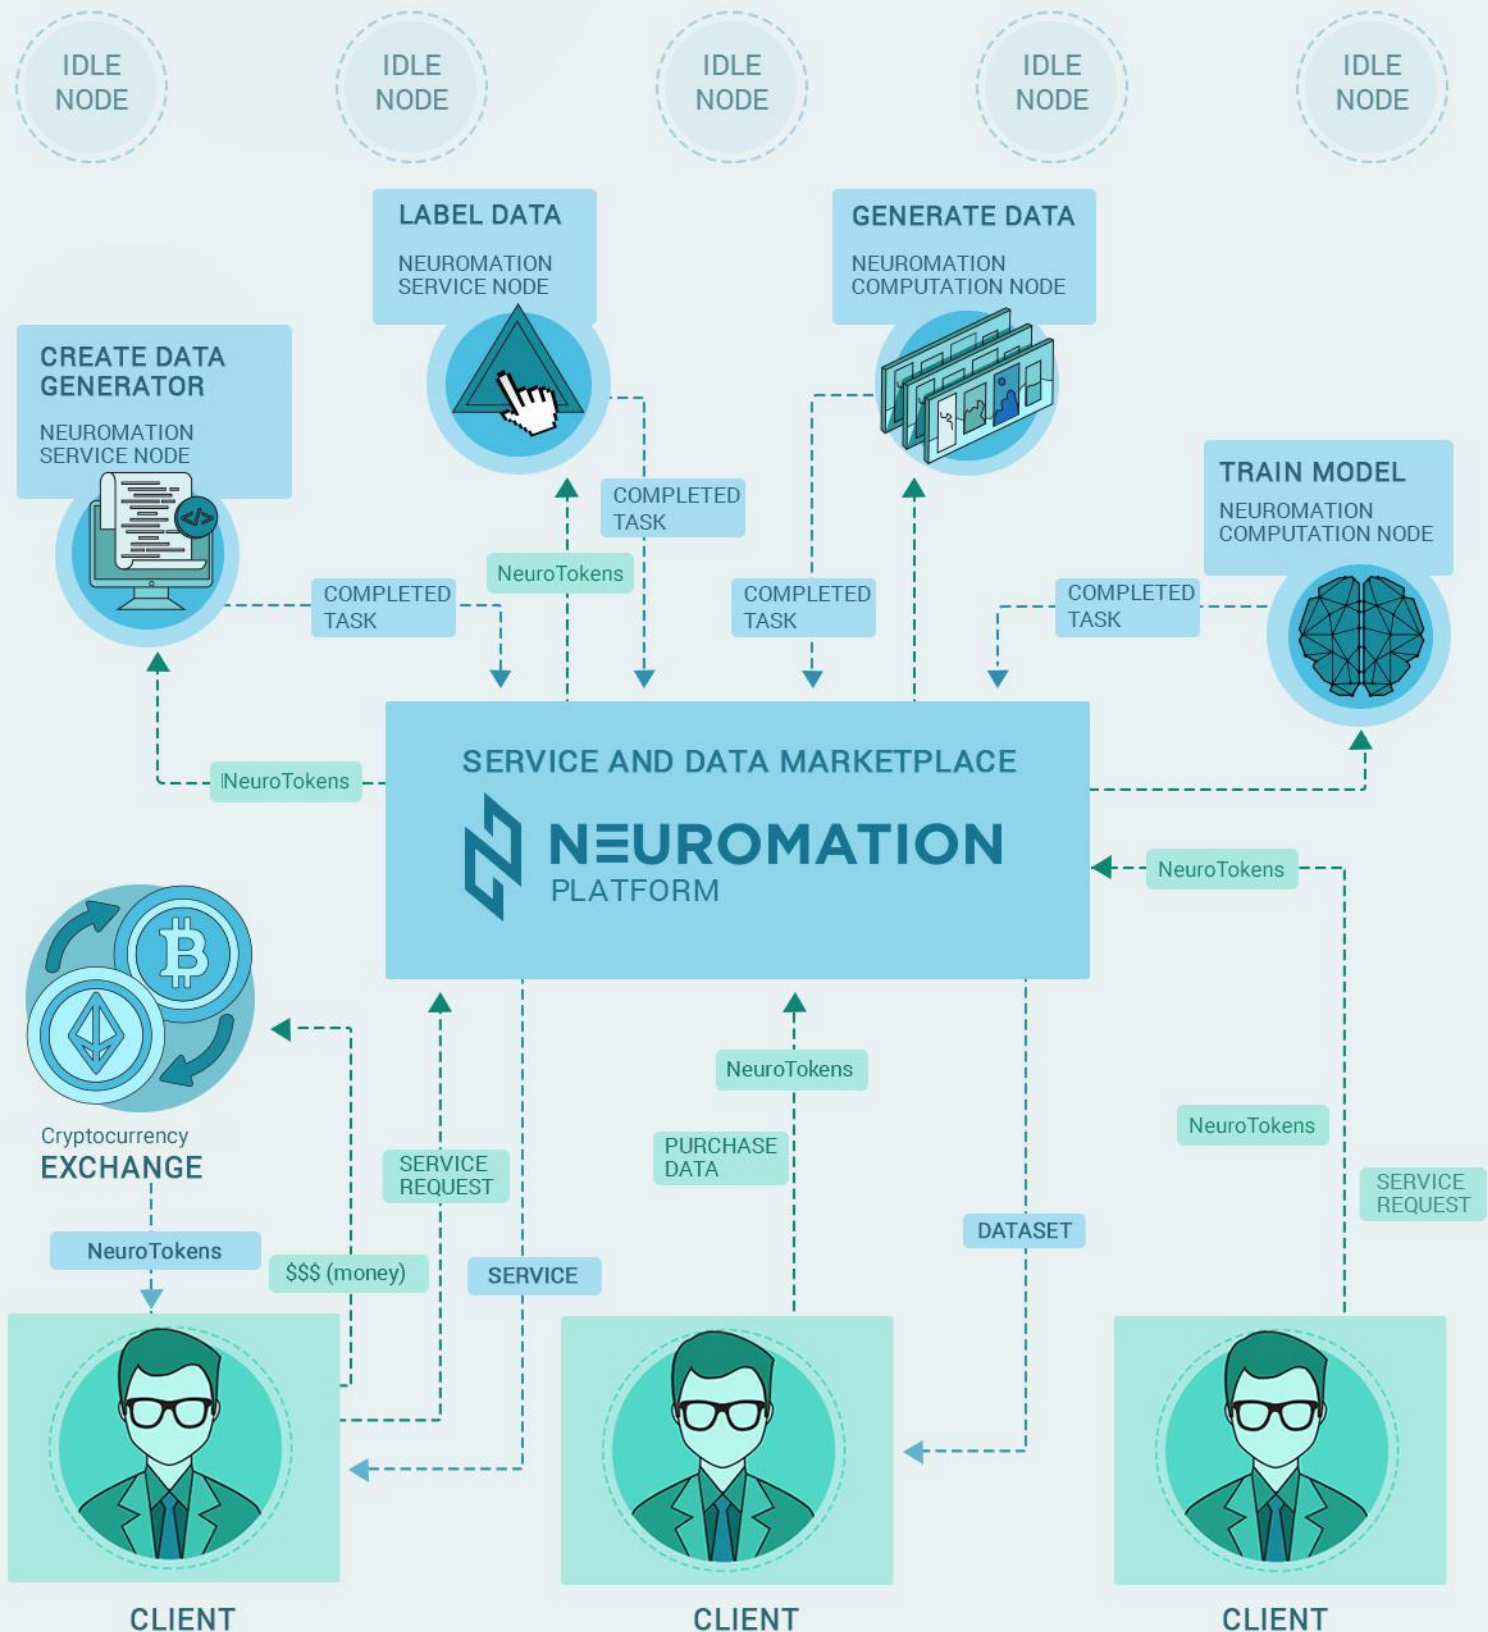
IDLE NODE

IDLE NODE

IDLE NODE

IDLE NODE

IDLE NODE

LABEL DATA
NEUROMATION SERVICE NODE

GENERATE DATA
NEUROMATION COMPUTATION NODE

CREATE DATA GENERATOR
NEUROMATION SERVICE NODE

COMPLETED TASK

NeuroTokens

TRAIN MODEL
NEUROMATION COMPUTATION NODE

COMPLETED TASK

COMPLETED TASK

COMPLETED TASK

SERVICE AND DATA MARKETPLACE
NEUROMATION
PLATFORM

NeuroTokens

NeuroTokens

Cryptocurrency
EXCHANGE

NeuroTokens

PURCHASE DATA

NeuroTokens

SERVICE REQUEST

SERVICE REQUEST

DATASET

NeuroTokens

$$$ (money)

SERVICE

CLIENT

CLIENT

CLIENT